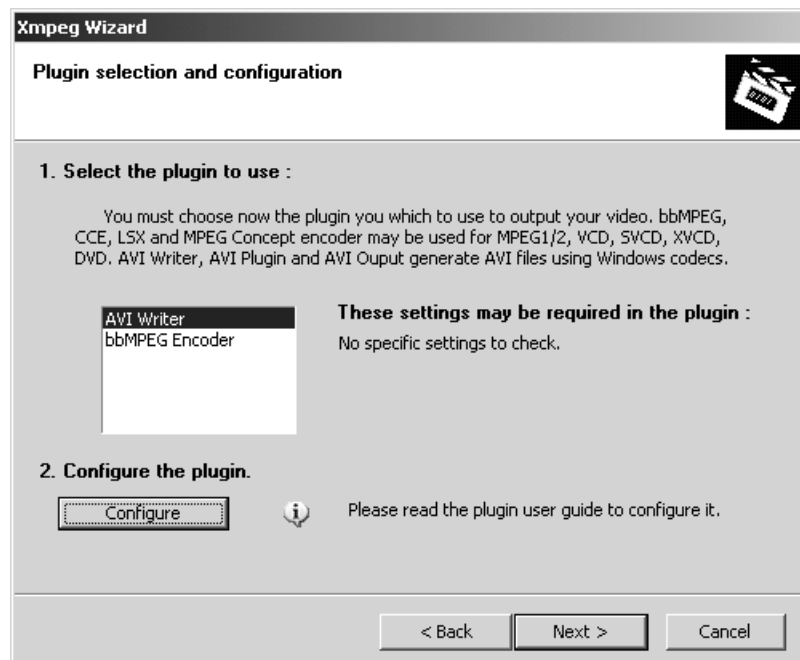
Xmpeg Wizard

Plugin selection and configuration

1. Select the plugin to use :

You must choose now the plugin you which to use to output your video. bbMPEG, CCE, LSX and MPEG Concept encoder may be used for MPEG1/2, VCD, SVCD, XVCD, DVD. AVI Writer, AVI Plugin and AVI Ouput generate AVI files using Windows codecs.

AVI Writer
bbMPEG Encoder

These settings may be required in the plugin :
No specific settings to check.

2. Configure the plugin.

Configure

Please read the plugin user guide to configure it.

< Back
Next >
Cancel